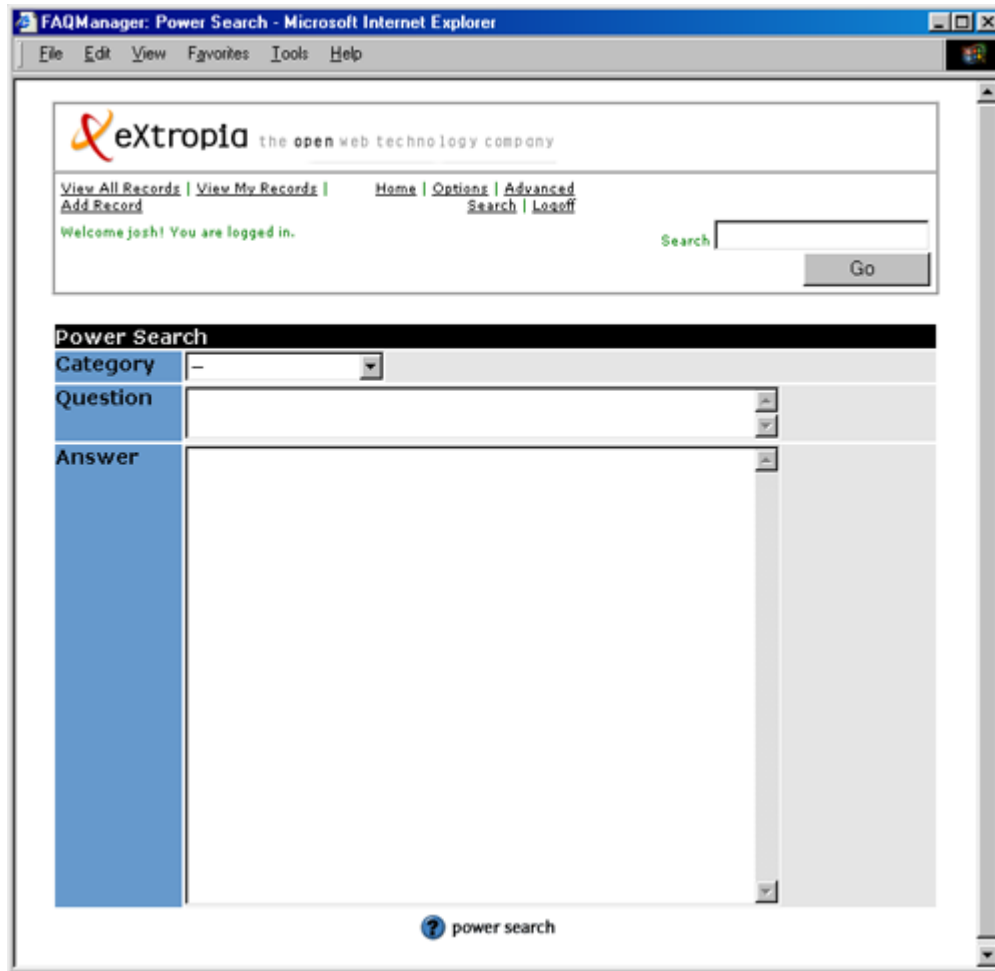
FAQManager: Power Search - Microsoft Internet Explorer

File Edit View Favorites Tools Help

eXtropia the open web technology company

View All Records | View My Records | Add Record

Home | Options | Advanced Search | Logoff

Welcome josh! You are logged in.

Search

Go

Power Search

| Category | – |
|---|---|
| Question | |
| Answer | |

power search